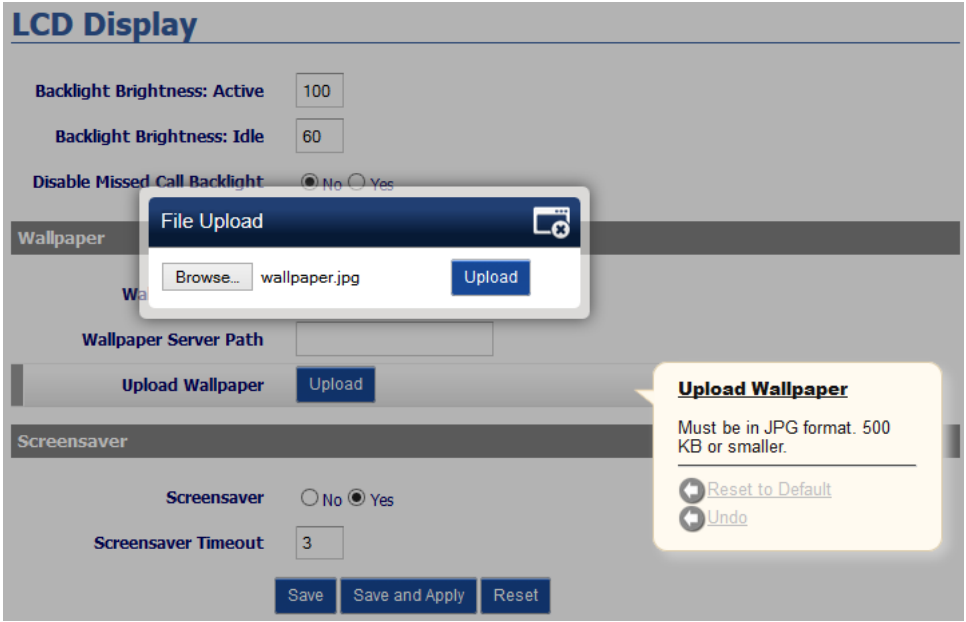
LCD Display

Backlight Brightness: Active 100

Backlight Brightness: Idle 60

Disable Missed Call Backlight ◉ No ○ Yes

Wallpaper

Wa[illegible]

Wallpaper Server Path

Upload Wallpaper Upload

Screensaver

Screensaver ○ No ◉ Yes

Screensaver Timeout 3

Save Save and Apply Reset

File Upload

Browse... wallpaper.jpg Upload

Upload Wallpaper

Must be in JPG format. 500 KB or smaller.

Reset to Default

Undo